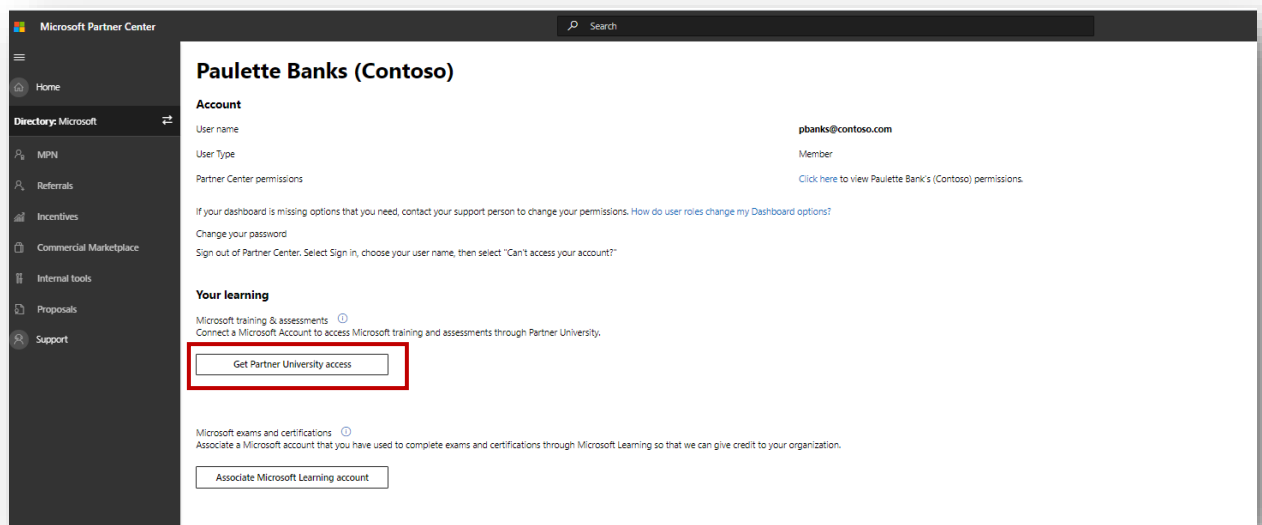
Microsoft Partner Center

Search

Home

Directory: Microsoft

MPN

Referrals

Incentives

Commercial Marketplace

Internal tools

Proposals

Support

Paulette Banks (Contoso)

Account

User name pbanks@contoso.com

User Type Member

Partner Center permissions Click here to view Paulette Bank's (Contoso) permissions.

If your dashboard is missing options that you need, contact your support person to change your permissions. How do user roles change my Dashboard options?

Change your password

Sign out of Partner Center. Select Sign in, choose your user name, then select "Can't access your account?"

Your learning

Microsoft training & assessments
Connect a Microsoft Account to access Microsoft training and assessments through Partner University.

Get Partner University access

Microsoft exams and certifications
Associate a Microsoft account that you have used to complete exams and certifications through Microsoft Learning so that we can give credit to your organization.

Associate Microsoft Learning account